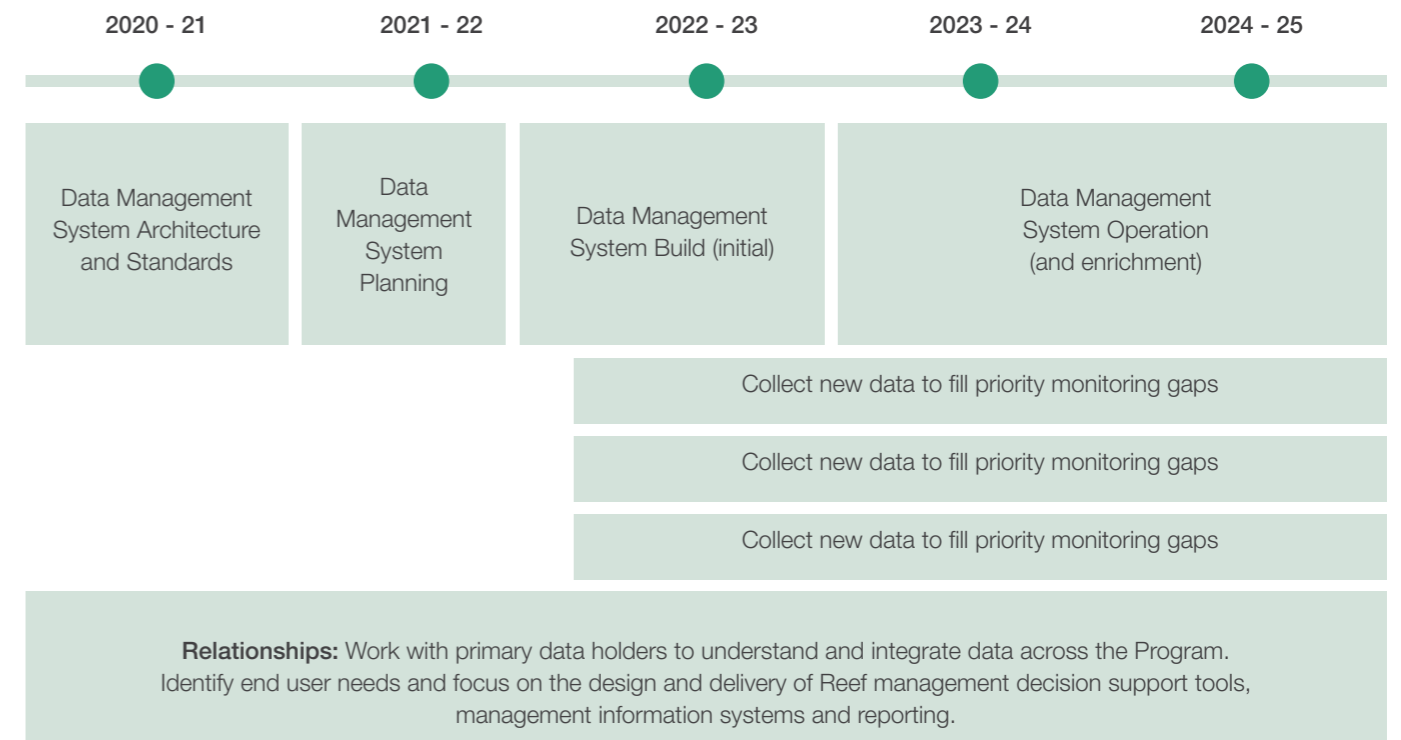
2020 - 21

2021 - 22

2022 - 23

2023 - 24

2024 - 25

Data Management System Architecture and Standards

Data Management System Planning

Data Management System Build (initial)

Data Management System Operation (and enrichment)

Collect new data to fill priority monitoring gaps

Collect new data to fill priority monitoring gaps

Collect new data to fill priority monitoring gaps

**Relationships:** Work with primary data holders to understand and integrate data across the Program. Identify end user needs and focus on the design and delivery of Reef management decision support tools, management information systems and reporting.